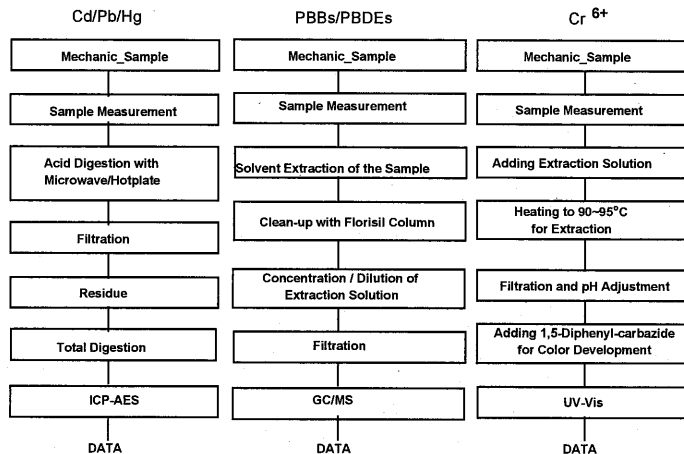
Cd/Pb/Hg

Mechanic_Sample

Sample Measurement

Acid Digestion with Microwave/Hotplate

Filtration

Residue

Total Digestion

ICP-AES

DATA

PBBs/PBDEs

Mechanic_Sample

Sample Measurement

Solvent Extraction of the Sample

Clean-up with Florisil Column

Concentration / Dilution of Extraction Solution

Filtration

GC/MS

DATA

$Cr^{6+}$

Mechanic_Sample

Sample Measurement

Adding Extraction Solution

Heating to 90~95°C for Extraction

Filtration and pH Adjustment

Adding 1,5-Diphenyl-carbazide for Color Development

UV-Vis

DATA